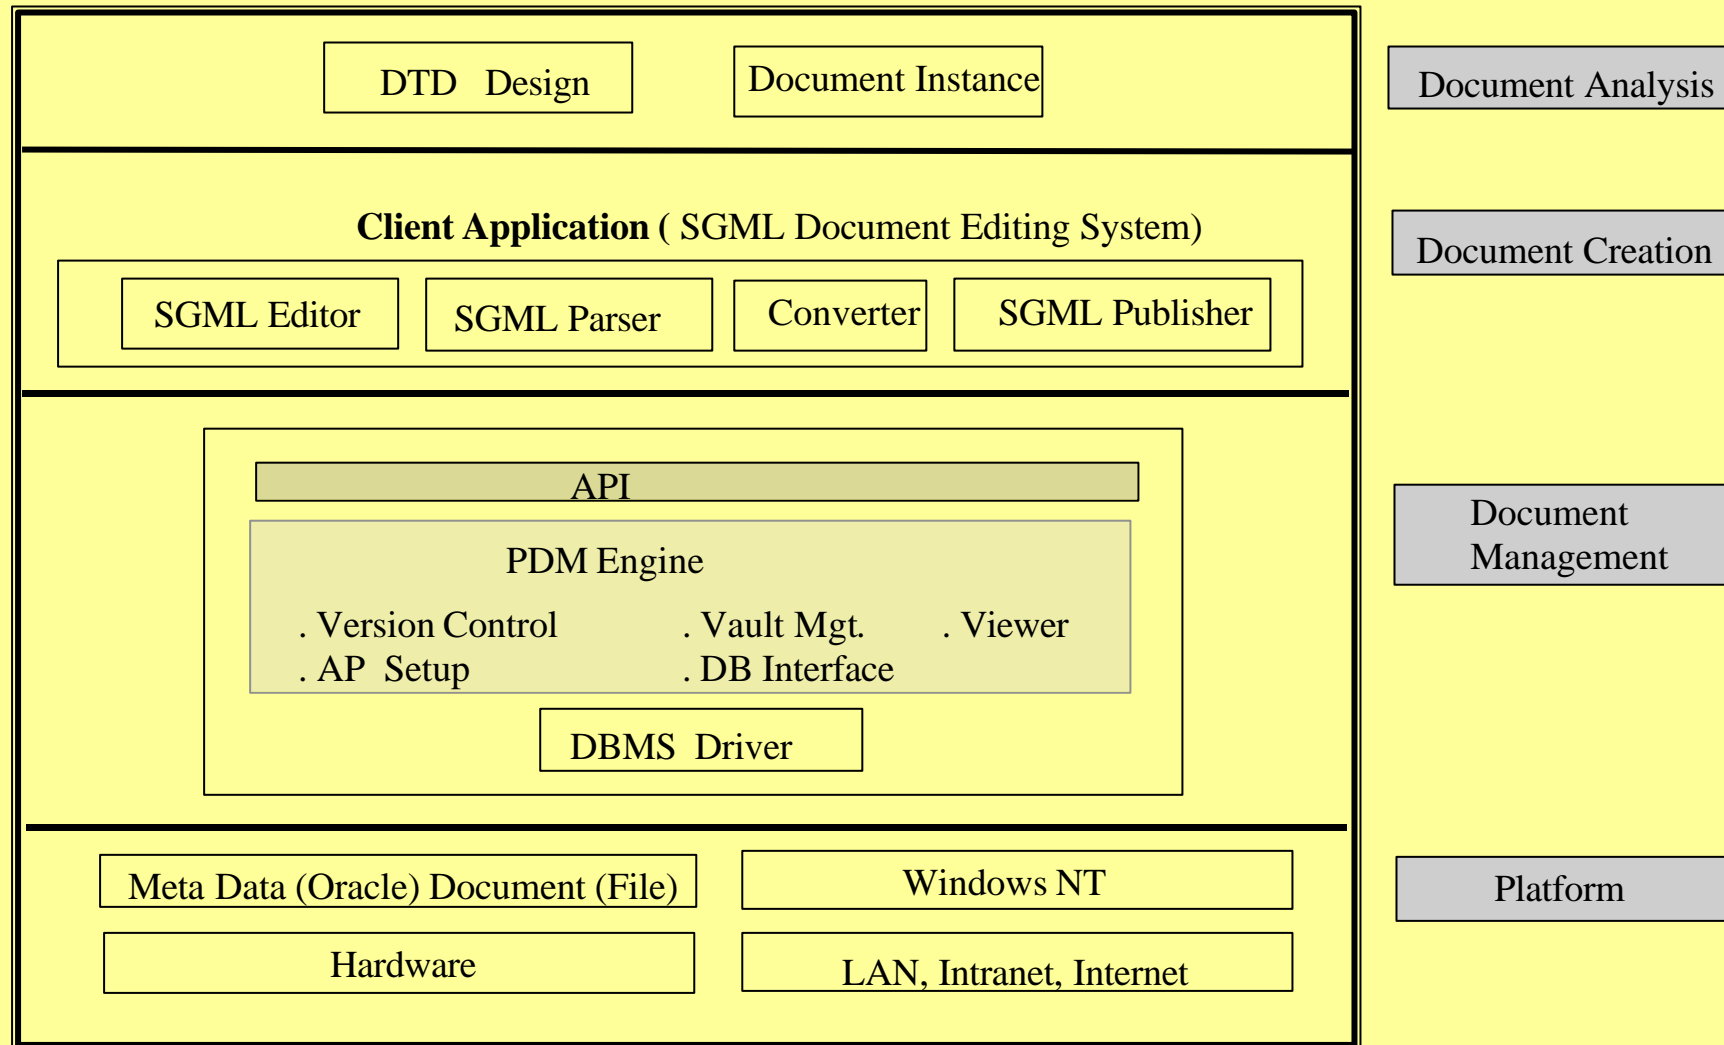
DTD Design

Document Instance

Document Analysis

Client Application ( SGML Document Editing System)

SGML Editor

SGML Parser

Converter

SGML Publisher

Document Creation

API

PDM Engine

. Version Control . Vault Mgt. . Viewer
. AP Setup . DB Interface

DBMS Driver

Document Management

Meta Data (Oracle) Document (File)

Windows NT

Hardware

LAN, Intranet, Internet

Platform